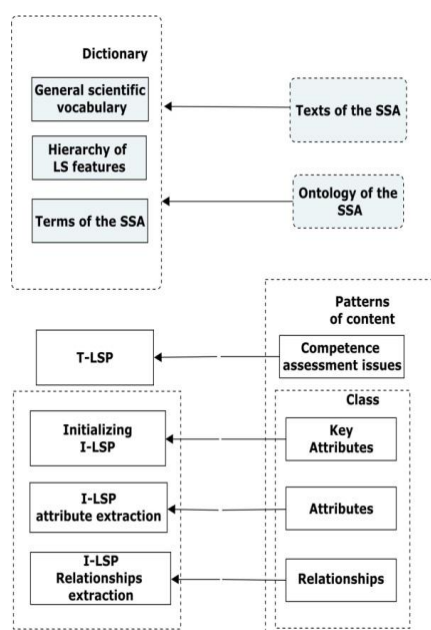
Dictionary

General scientific vocabulary

Hierarchy of LS features

Terms of the SSA

Texts of the SSA

Ontology of the SSA

Patterns of content

T-LSP

Competence assessment issues

Class

Initializing I-LSP

Key Attributes

I-LSP attribute extraction

Attributes

I-LSP Relationships extraction

Relationships